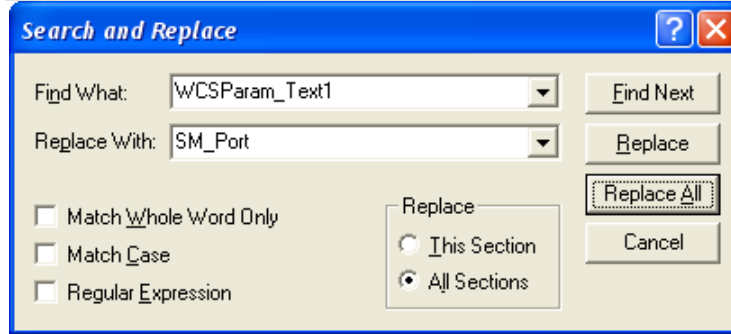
Search and Replace

?

Find What: WCSParam_Text1

Replace With: SM_Port

Find Next

Replace

Replace All

Cancel

Match Whole Word Only

Match Case

Regular Expression

Replace

This Section

All Sections